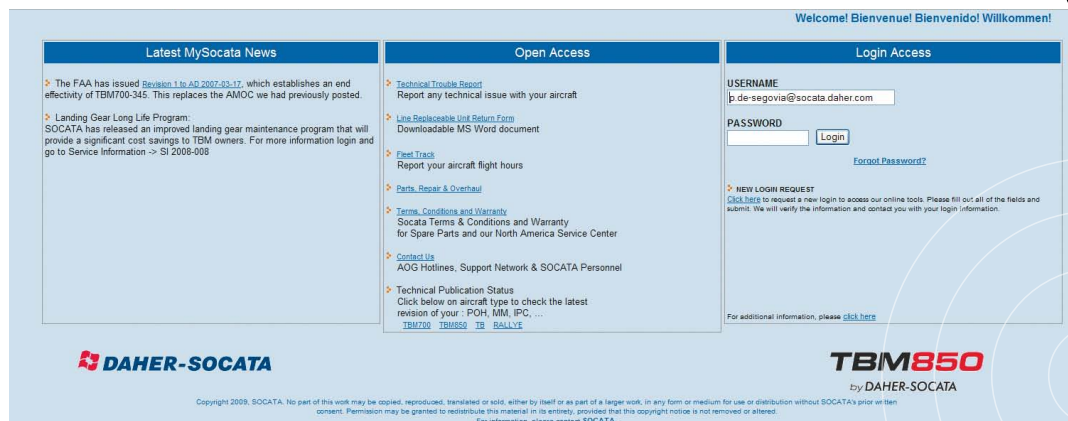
Welcome! Bienvenue! Bienvenido! Willkommen!

Latest MySocata News

The FAA has issued Revision 1 to AD 2007-03-17, which establishes an end effectivity of TBM700-345. This replaces the AMOC we had previously posted.

Landing Gear Long Life Program:
SOCATA has released an improved landing gear maintenance program that will provide a significant cost savings to TBM owners. For more information login and go to Service Information -> SI 2008-008

Open Access

Technical Trouble Report
Report any technical issue with your aircraft

Line Replaceable Unit Return Form
Downloadable MS Word document

Fleet Track
Report your aircraft flight hours

Parts, Repair & Overhaul

Terms, Conditions and Warranty
Socata Terms & Conditions and Warranty
for Spare Parts and our North America Service Center

Contact Us
AOG Hotlines, Support Network & SOCATA Personnel

Technical Publication Status
Click below on aircraft type to check the latest revision of your : POH, MM, IPC, ...
TBM700 TBM850 TB RALLYE

Login Access

USERNAME
p.de-segovia@socata.daher.com

PASSWORD
Login

Forgot Password?

NEW LOGIN REQUEST
Click here to request a new login to access our online tools. Please fill out all of the fields and submit. We will verify the information and contact you with your login information.

For additional information, please click here

DAHER-SOCATA

TBM850
by DAHER-SOCATA

Copyright 2009, SOCATA. No part of this work may be copied, reproduced, translated or sold, either by itself or as part of a larger work, in any form or medium for use or distribution without SOCATA's prior written consent. Permission may be granted to redistribute this material in its entirety, provided that this copyright notice is not removed or altered.
For information, please contact SOCATA